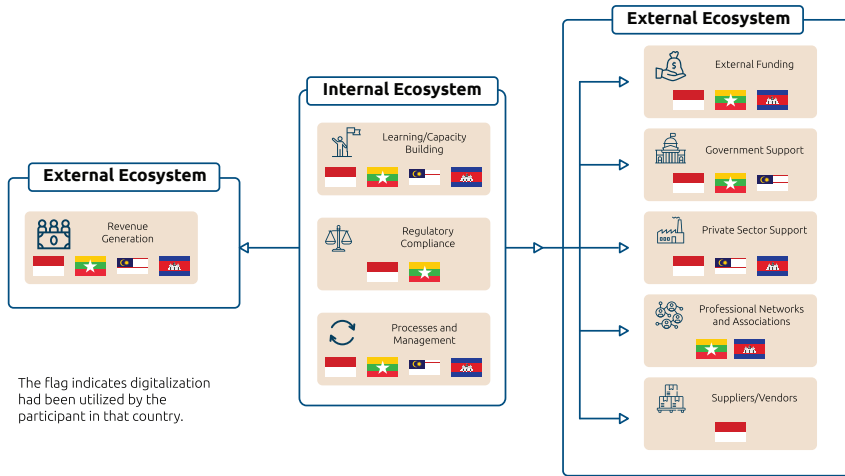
External Ecosystem

Revenue Generation

Internal Ecosystem

Learning/Capacity Building

Regulatory Compliance

Processes and Management

External Ecosystem

External Funding

Government Support

Private Sector Support

Professional Networks and Associations

Suppliers/Vendors

The flag indicates digitalization had been utilized by the participant in that country.